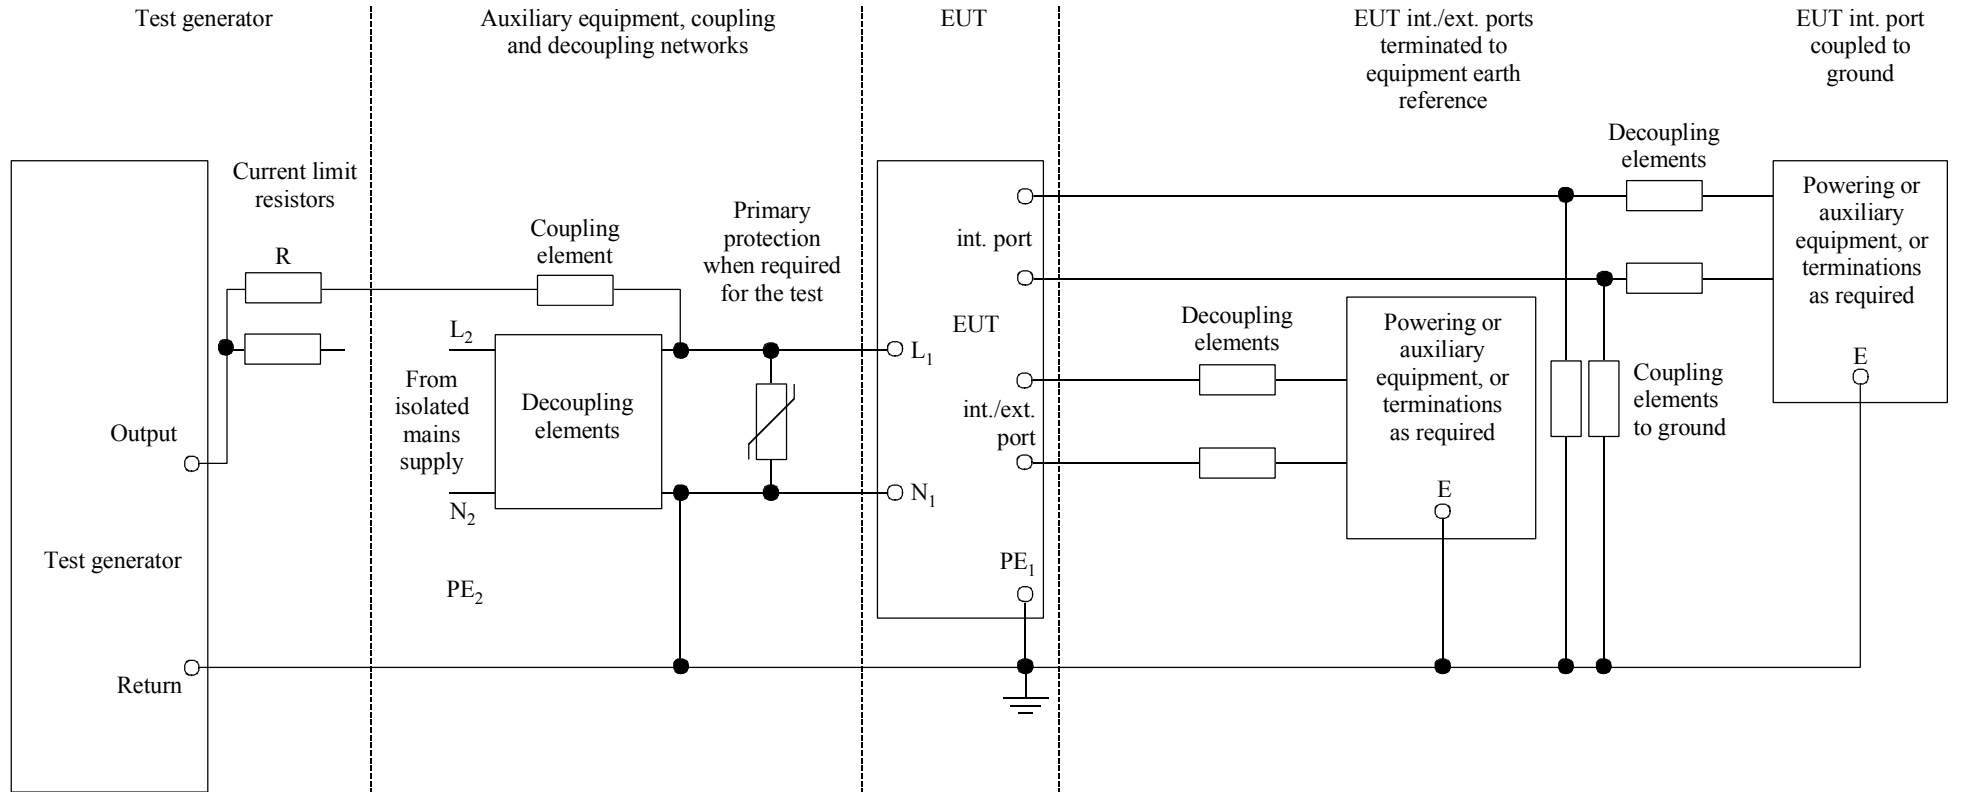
Test generator

Auxiliary equipment, coupling and decoupling networks

EUT

EUT int./ext. ports terminated to equipment earth reference

EUT int. port coupled to ground

Current limit resistors

R

Coupling element

Primary protection when required for the test

int. port

EUT

Decoupling elements

Powering or auxiliary equipment, or terminations as required

E

$L_2$

$L_1$

From isolated mains supply

Decoupling elements

Decoupling elements

Powering or auxiliary equipment, or terminations as required

Coupling elements to ground

Output

int./ext. port

$N_2$

$N_1$

E

Test generator

$PE_2$

$PE_1$

Return